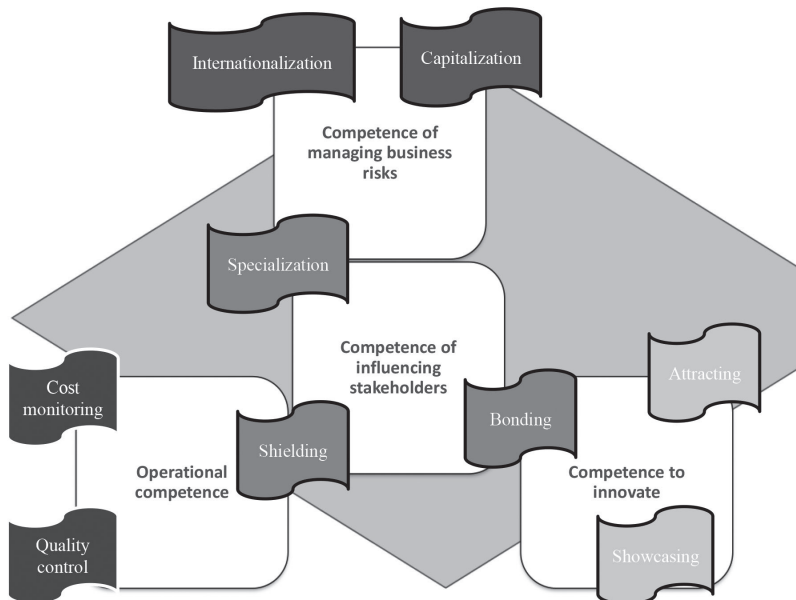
Internationalization

Capitalization

Competence of managing business risks

Specialization

Competence of influencing stakeholders

Attracting

Cost monitoring

Shielding

Bonding

Operational competence

Competence to innovate

Quality control

Showcasing